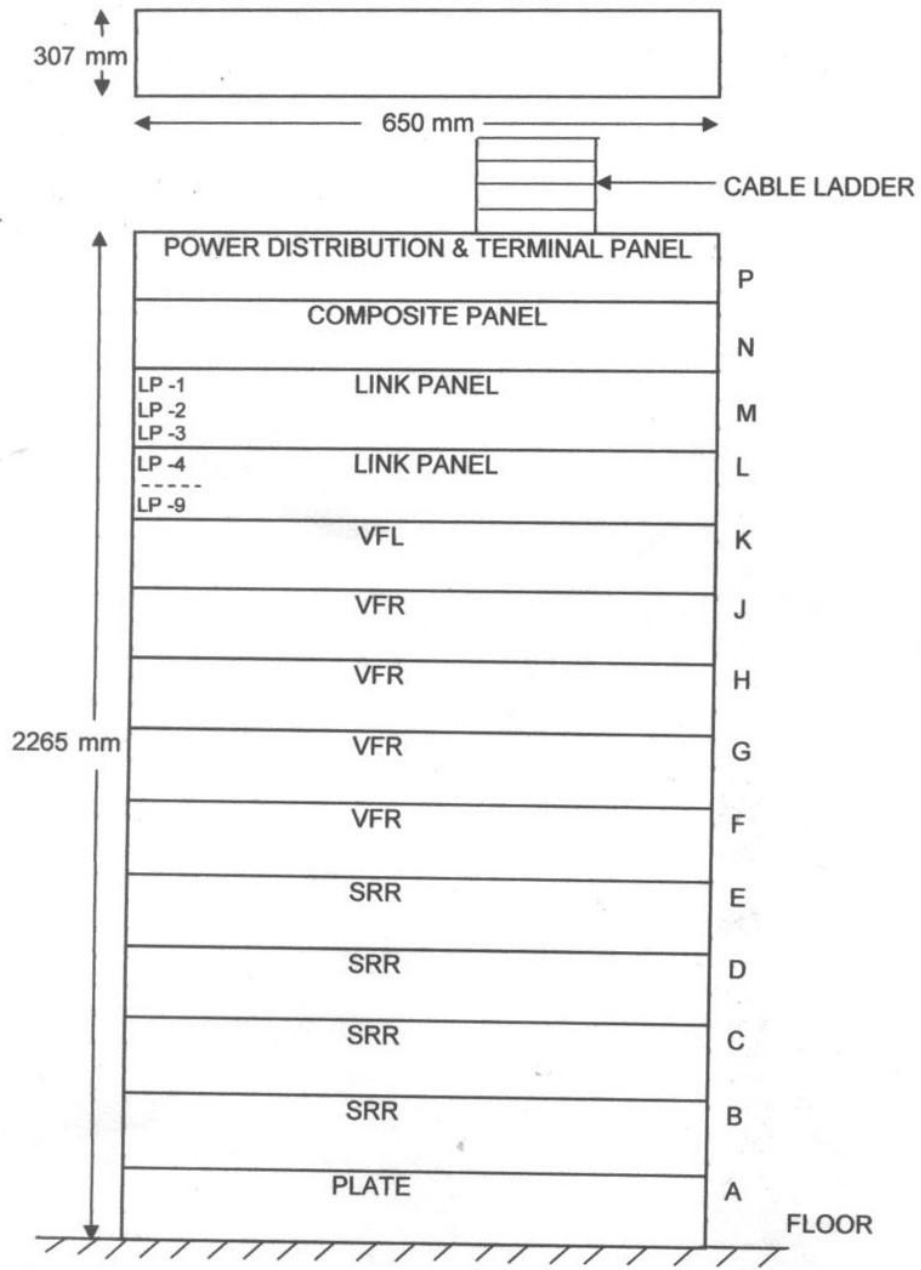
307 mm

650 mm

CABLE LADDER

POWER DISTRIBUTION & TERMINAL PANEL
P

COMPOSITE PANEL
N

LP -1
LP -2
LP -3
LINK PANEL
M

LP -4
-----
LP -9
LINK PANEL
L

VFL
K

VFR
J

VFR
H

2265 mm

VFR
G

VFR
F

SRR
E

SRR
D

SRR
C

SRR
B

PLATE
A

FLOOR